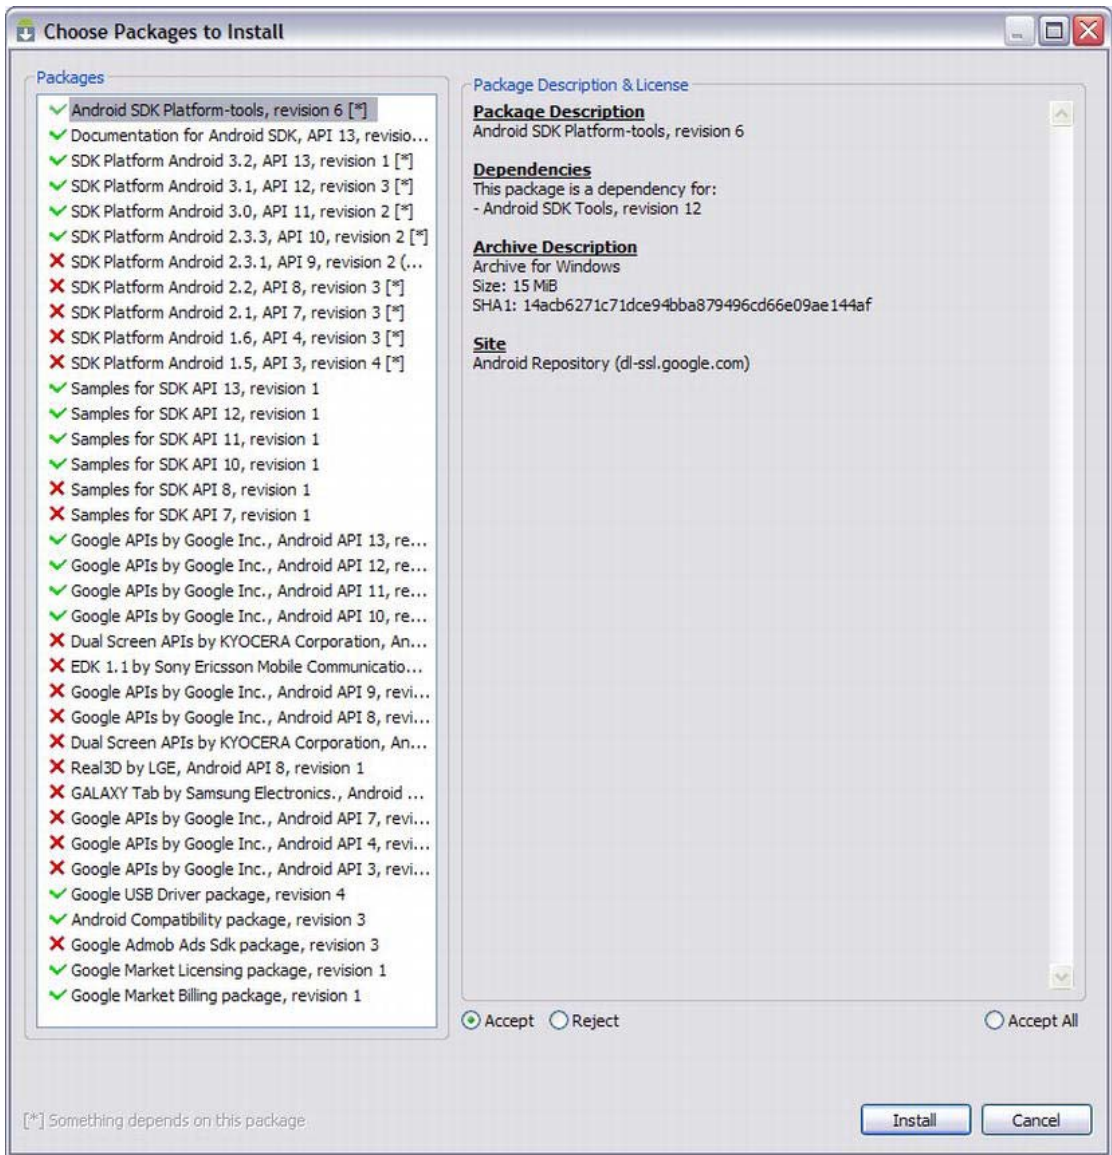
Choose Packages to Install

Packages

Android SDK Platform-tools, revision 6 [*]
Documentation for Android SDK, API 13, revisio...
SDK Platform Android 3.2, API 13, revision 1 [*]
SDK Platform Android 3.1, API 12, revision 3 [*]
SDK Platform Android 3.0, API 11, revision 2 [*]
SDK Platform Android 2.3.3, API 10, revision 2 [*]
SDK Platform Android 2.3.1, API 9, revision 2 (...
SDK Platform Android 2.2, API 8, revision 3 [*]
SDK Platform Android 2.1, API 7, revision 3 [*]
SDK Platform Android 1.6, API 4, revision 3 [*]
SDK Platform Android 1.5, API 3, revision 4 [*]
Samples for SDK API 13, revision 1
Samples for SDK API 12, revision 1
Samples for SDK API 11, revision 1
Samples for SDK API 10, revision 1
Samples for SDK API 8, revision 1
Samples for SDK API 7, revision 1
Google APIs by Google Inc., Android API 13, re...
Google APIs by Google Inc., Android API 12, re...
Google APIs by Google Inc., Android API 11, re...
Google APIs by Google Inc., Android API 10, re...
Dual Screen APIs by KYOCERA Corporation, An...
EDK 1.1 by Sony Ericsson Mobile Communicatio...
Google APIs by Google Inc., Android API 9, revi...
Google APIs by Google Inc., Android API 8, revi...
Dual Screen APIs by KYOCERA Corporation, An...
Real3D by LGE, Android API 8, revision 1
GALAXY Tab by Samsung Electronics., Android ...
Google APIs by Google Inc., Android API 7, revi...
Google APIs by Google Inc., Android API 4, revi...
Google APIs by Google Inc., Android API 3, revi...
Google USB Driver package, revision 4
Android Compatibility package, revision 3
Google Admob Ads Sdk package, revision 3
Google Market Licensing package, revision 1
Google Market Billing package, revision 1

Package Description & License

Package Description
Android SDK Platform-tools, revision 6

Dependencies
This package is a dependency for:
- Android SDK Tools, revision 12

Archive Description
Archive for Windows
Size: 15 MiB
SHA1: 14acb6271c71dce94bba879496cd66e09ae144af

Site
Android Repository (dl-ssl.google.com)

Accept Reject Accept All

[*] Something depends on this package

Install Cancel